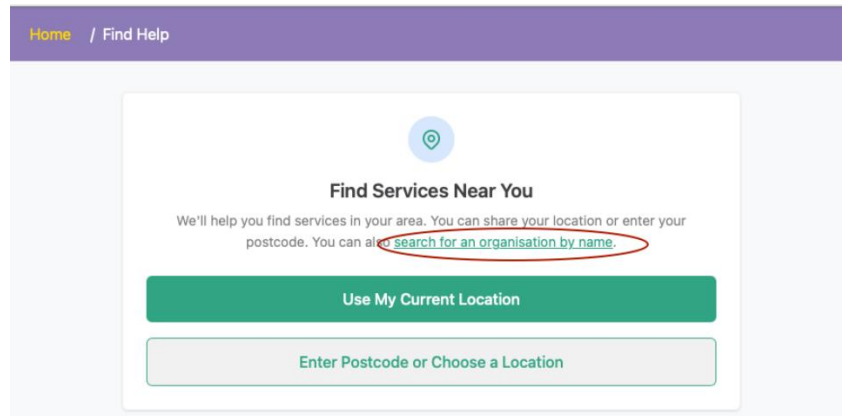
Home / Find Help

Find Services Near You

We'll help you find services in your area. You can share your location or enter your postcode. You can also search for an organisation by name.

Use My Current Location

Enter Postcode or Choose a Location